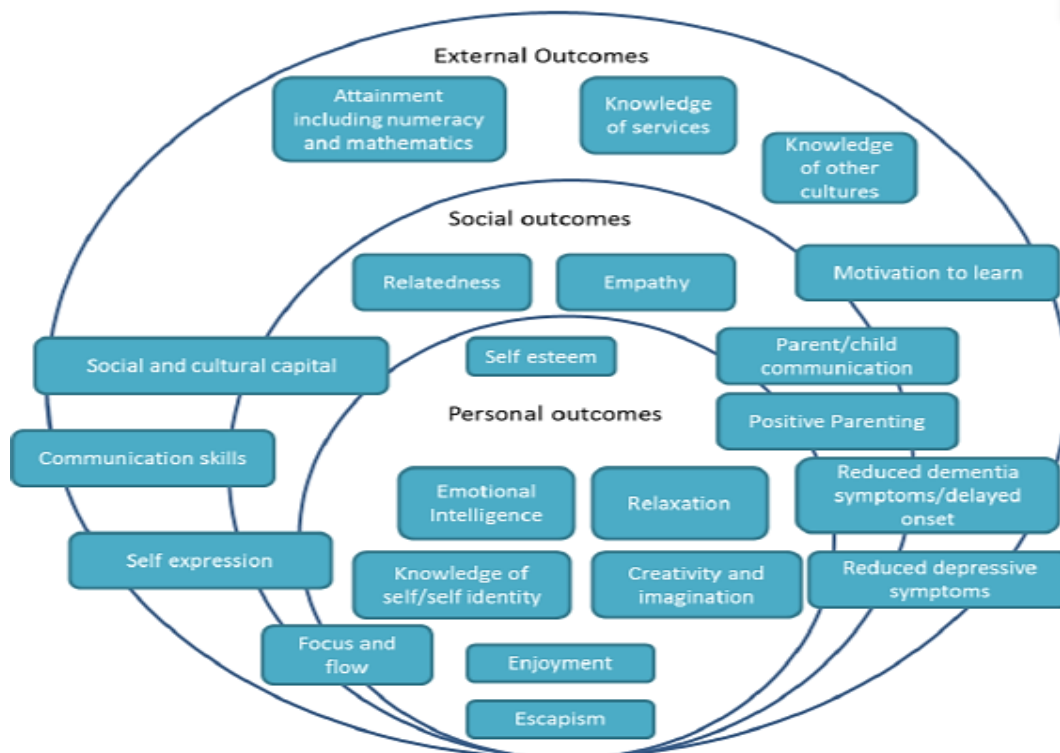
External Outcomes

Attainment including numeracy and mathematics

Knowledge of services

Knowledge of other cultures

Social outcomes

Relatedness

Empathy

Motivation to learn

Social and cultural capital

Self esteem

Parent/child communication

Personal outcomes

Positive Parenting

Communication skills

Emotional Intelligence

Relaxation

Reduced dementia symptoms/delayed onset

Self expression

Knowledge of self/self identity

Creativity and imagination

Reduced depressive symptoms

Focus and flow

Enjoyment

Escapism